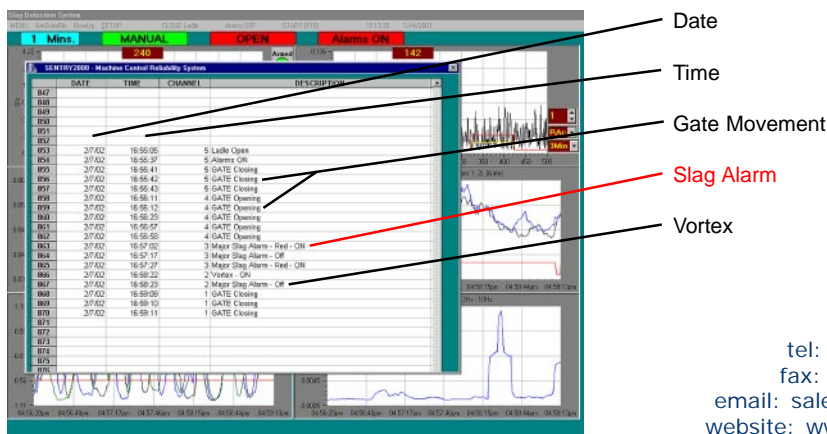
Slag Detection System

1 Mins. MANUAL OPEN Alarms ON

240 142

SENTRY2000 - Machine Control Reliability System

| | DATE | TIME | CHANNEL | DESCRIPTION |
|---|---|---|---|---|
| 847 | | | | |
| 848 | | | | |
| 849 | | | | |
| 850 | | | | |
| 851 | | | | |
| 852 | | | | |
| 853 | 2/7/02 | 16:55:05 | 5 | Ladle Open |
| 854 | 2/7/02 | 16:55:37 | 5 | Alarms ON |
| 855 | 2/7/02 | 16:55:41 | 5 | GATE Closing |
| 856 | 2/7/02 | 16:55:42 | 5 | GATE Closing |
| 857 | 2/7/02 | 16:55:43 | 5 | GATE Closing |
| 858 | 2/7/02 | 16:56:11 | 4 | GATE Opening |
| 859 | 2/7/02 | 16:56:12 | 4 | GATE Opening |
| 860 | 2/7/02 | 16:56:23 | 4 | GATE Opening |
| 861 | 2/7/02 | 16:56:57 | 4 | GATE Opening |
| 862 | 2/7/02 | 16:56:58 | 4 | GATE Opening |
| 863 | 2/7/02 | 16:57:02 | 3 | Major Slag Alarm - Red - ON |
| 864 | 2/7/02 | 16:57:17 | 3 | Major Slag Alarm - Off |
| 865 | 2/7/02 | 16:57:27 | 3 | Major Slag Alarm - Red - ON |
| 866 | 2/7/02 | 16:58:22 | 2 | Vortex - ON |
| 867 | 2/7/02 | 16:58:23 | 2 | Major Slag Alarm - Off |
| 868 | 2/7/02 | 16:59:09 | 1 | GATE Closing |
| 869 | 2/7/02 | 16:59:10 | 1 | GATE Closing |
| 870 | 2/7/02 | 16:59:11 | 1 | GATE Closing |
| 871 | | | | |
| 872 | | | | |
| 873 | | | | |
| 874 | | | | |
| 875 | | | | |
| 876 | | | | |

Date
Time
Gate Movement
Slag Alarm
Vortex

tel:
fax:
email: sal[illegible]
website: w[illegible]